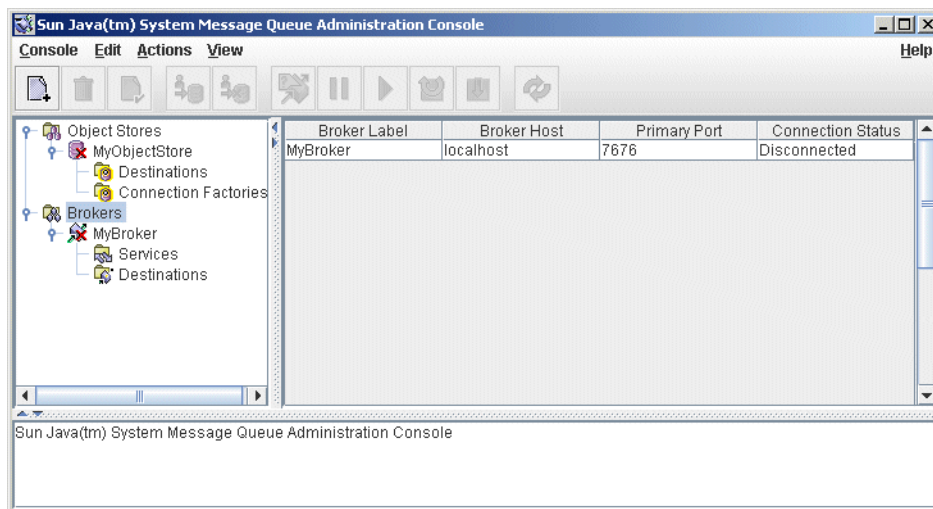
Sun Java(tm) System Message Queue Administration Console

Console Edit Actions View Help

Object Stores
MyObjectStore
Destinations
Connection Factories
Brokers
MyBroker
Services
Destinations

| Broker Label | Broker Host | Primary Port | Connection Status |
|---|---|---|---|
| MyBroker | localhost | 7676 | Disconnected |

Sun Java(tm) System Message Queue Administration Console